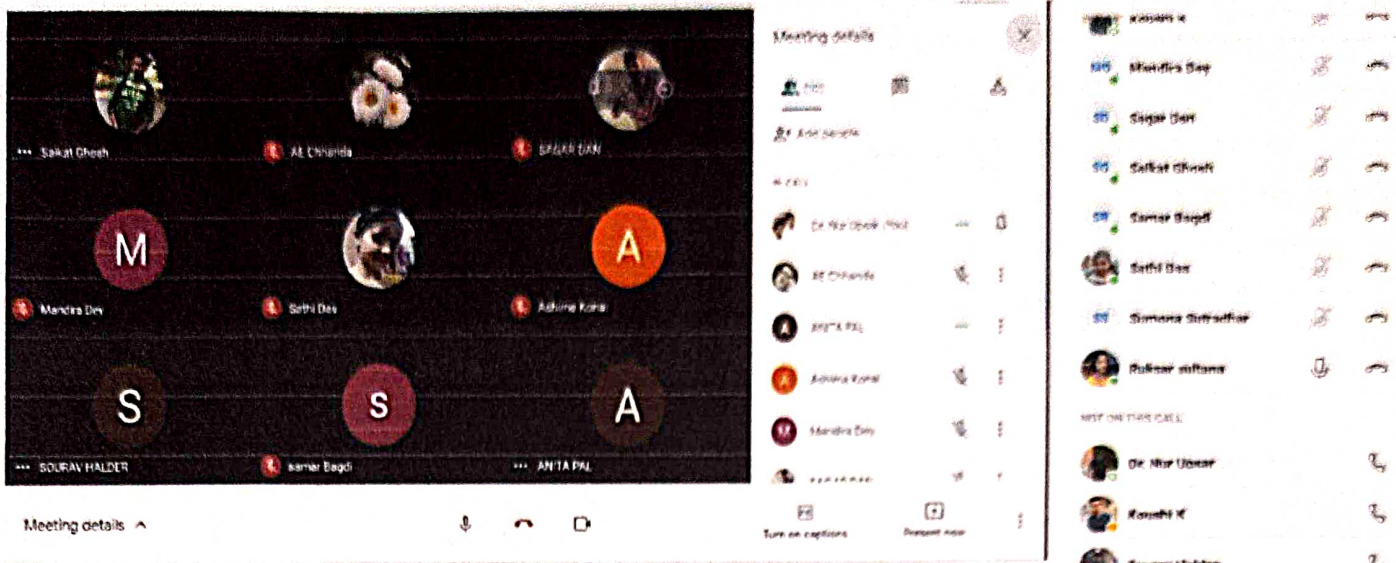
Saikat Ghosh
Ali Chhanda
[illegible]

M
Mandira Dev

Sathi Das

A
Ashima Koria

S
SOURAV HALDER

s
samar Bagdi

A
ANITA PAL

Meeting details ^

Meeting details

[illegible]

Add people

IN CALL

Dr. Nur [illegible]
Ali Chhanda
ANITA PAL
Ashima Koria
Mandira Dev

Turn on captions
Present now

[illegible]
Mandira Dey
Sagar Dan
Saikat Ghosh
Samar Bagdi
Sathi Das
Simona Sutradhar
Ruksar sultana

NOT IN THIS CALL

Dr. Nur Uzzar
Kaushi K
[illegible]